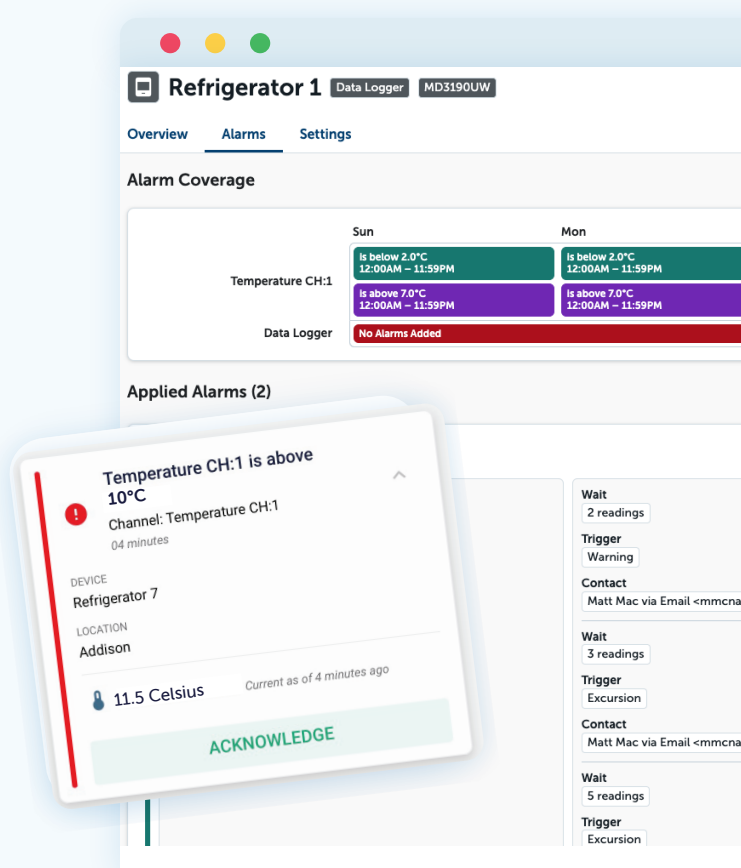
Refrigerator 1 Data Logger MD3190UW

Overview Alarms Settings

Alarm Coverage

| | Sun | Mon |
|---|---|---|
| Temperature CH:1 | Is below 2.0°C 12:00AM – 11:59PM | Is below 2.0°C 12:00AM – 11:59PM |
| | Is above 7.0°C 12:00AM – 11:59PM | Is above 7.0°C 12:00AM – 11:59PM |
| Data Logger | No Alarms Added | |

Applied Alarms (2)

Temperature CH:1 is above 10°C

Channel: Temperature CH:1

04 minutes

DEVICE
Refrigerator 7

LOCATION
Addison

11.5 Celsius Current as of 4 minutes ago

ACKNOWLEDGE

Wait
2 readings
Trigger
Warning
Contact
Matt Mac via Email <mmcna

Wait
3 readings
Trigger
Excursion
Contact
Matt Mac via Email <mmcna

Wait
5 readings
Trigger
Excursion